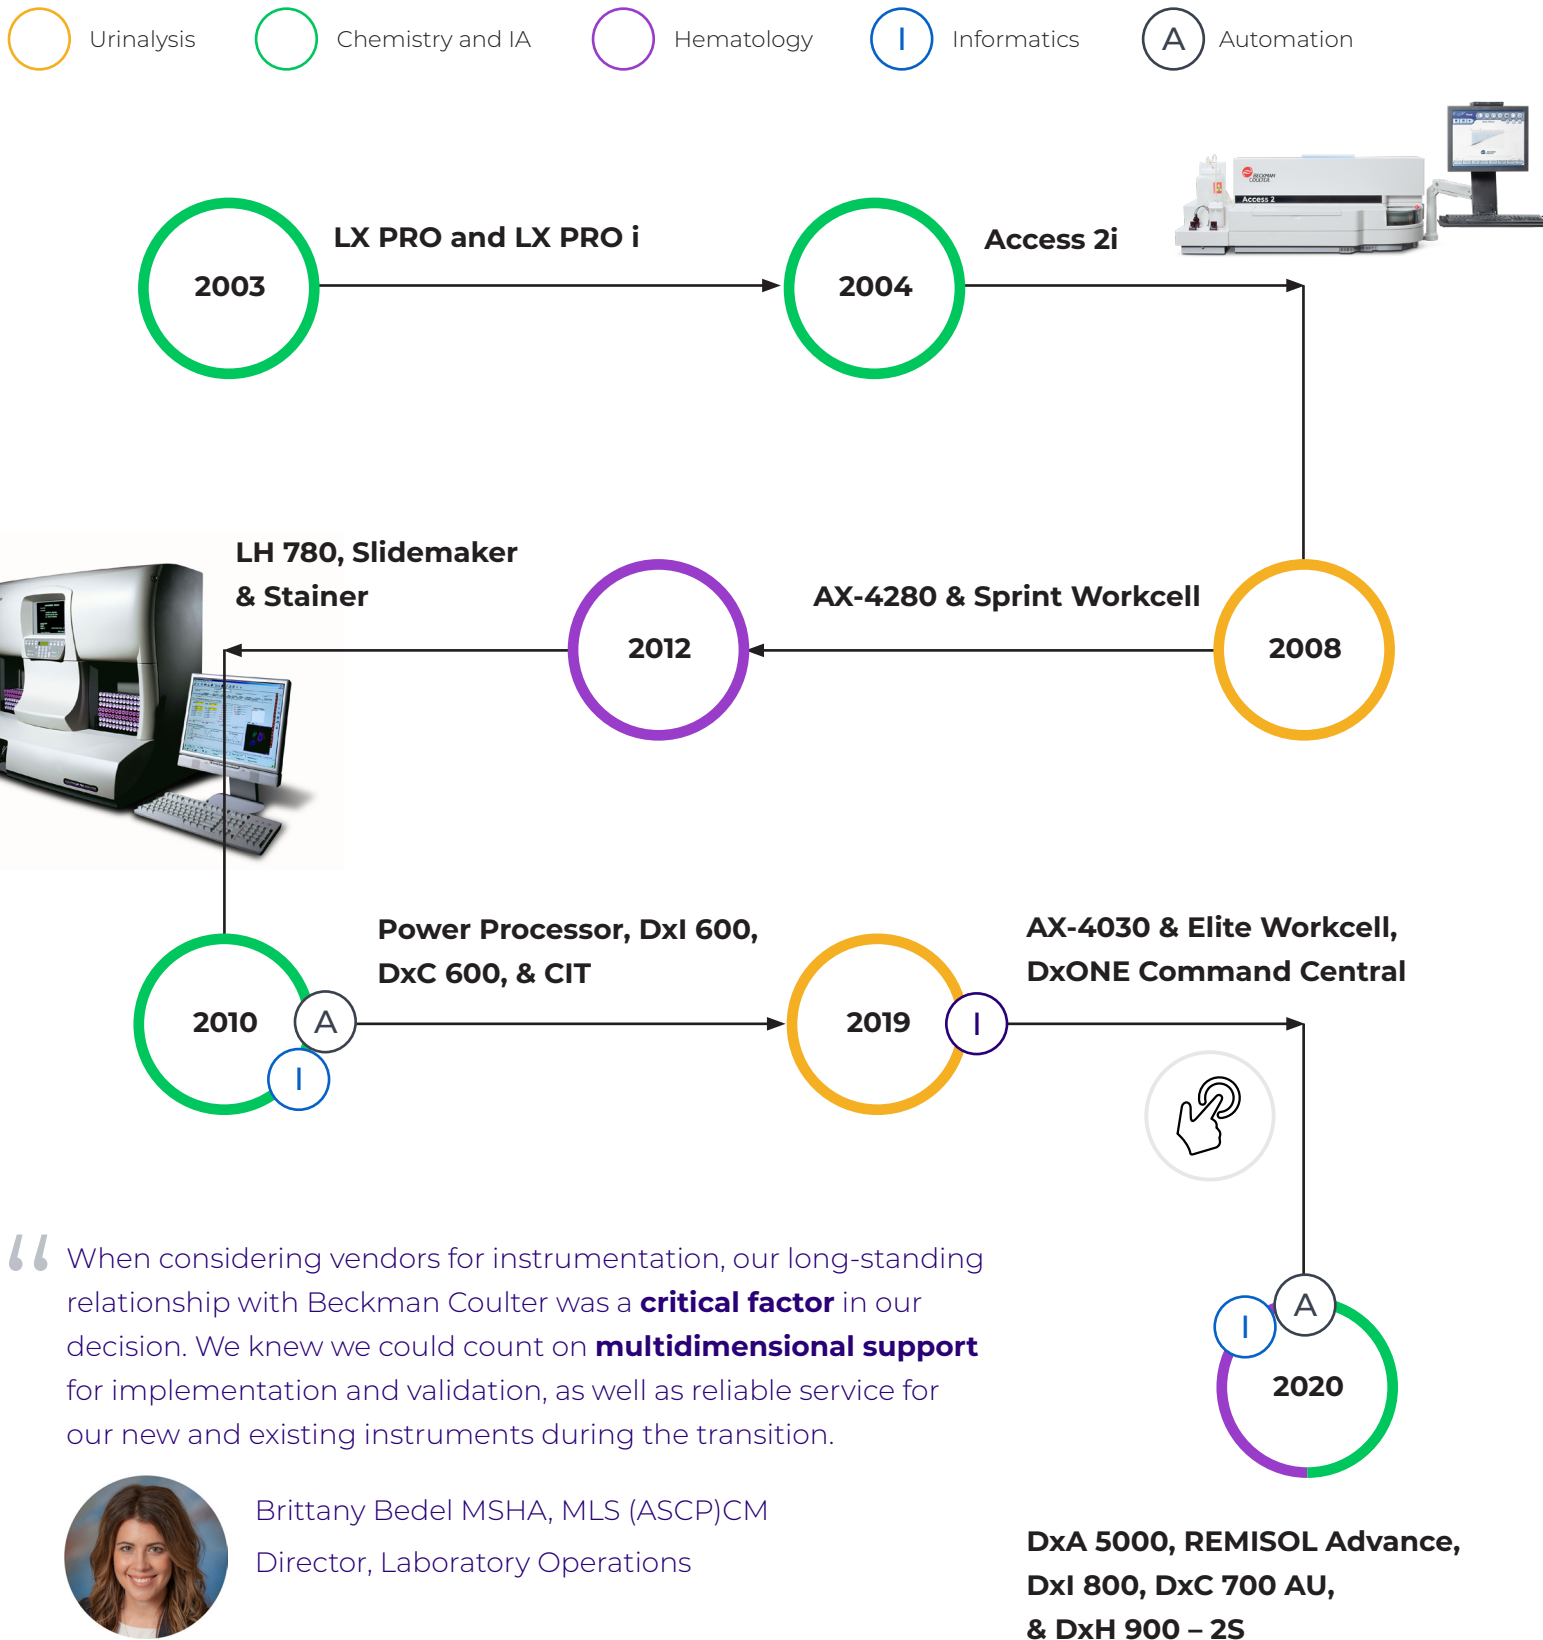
Urinalysis Chemistry and IA Hematology I Informatics A Automation

2003 LX PRO and LX PRO i

2004 Access 2i

Access 2

2008 AX-4280 & Sprint Workcell

2012 LH 780, Slidemaker & Stainer

2010 A I Power Processor, DxI 600, DxC 600, & CIT

2019 I AX-4030 & Elite Workcell, DxONE Command Central

2020 I A DxA 5000, REMISOL Advance, DxI 800, DxC 700 AU, & DxH 900 – 2S

“ When considering vendors for instrumentation, our long-standing relationship with Beckman Coulter was a **critical factor** in our decision. We knew we could count on **multidimensional support** for implementation and validation, as well as reliable service for our new and existing instruments during the transition.

Brittany Bedel MSHA, MLS (ASCP)CM
Director, Laboratory Operations